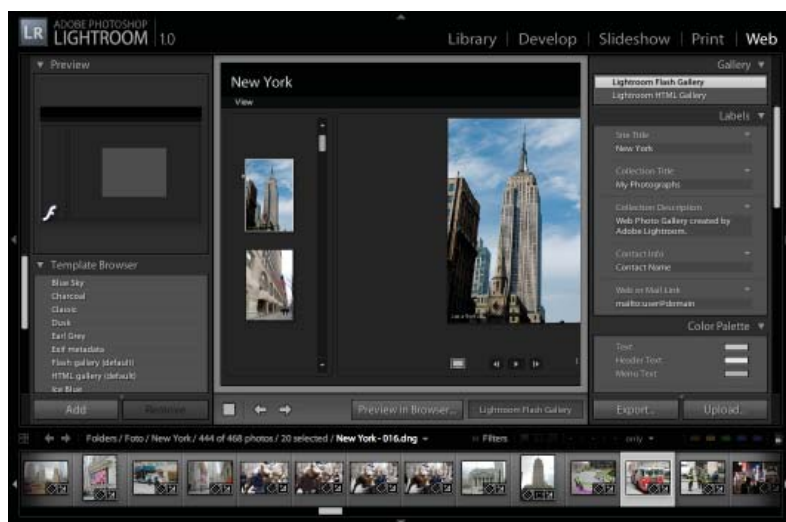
LR ADOBE PHOTOSHOP LIGHTROOM 1.0

Library | Develop | Slideshow | Print | Web

▼ Preview

▼ Template Browser
Blue Sky
Charcoal
Classic
Dusk
Earl Grey
Exif metadata
Flash gallery (default)
HTML gallery (default)
Ice Blue

Add
Remove

New York
View

Preview in Browser...
Lightroom Flash Gallery

Gallery ▼
Lightroom Flash Gallery
Lightroom HTML Gallery

Labels ▼
Site Title
New York
Collection Title
My Photographs
Collection Description
Web Photo Gallery created by Adobe Lightroom.
Contact Info
Contact Name
Web or Mail Link
mailto:user@domain

Color Palette ▼
Text
Header Text
Menu Text

Export...
Upload...

Folders / Foto / New York / 444 of 468 photos / 20 selected / New York - 016.dng
Filters
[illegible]